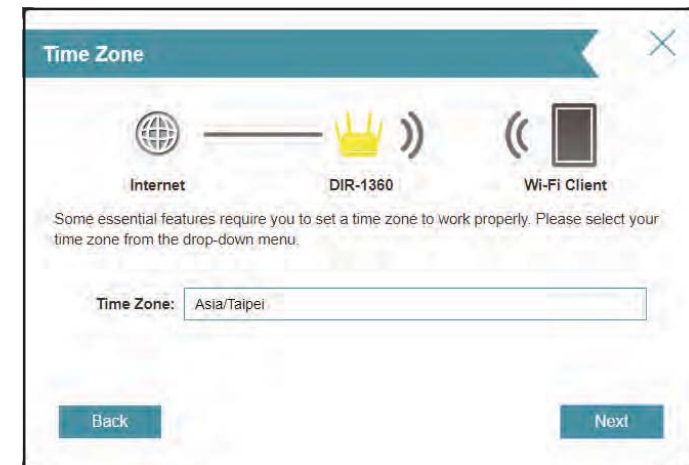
Time Zone

Internet

DIR-1360

Wi-Fi Client

Some essential features require you to set a time zone to work properly. Please select your time zone from the drop-down menu.

Time Zone: Asia/Taipei

Back

Next